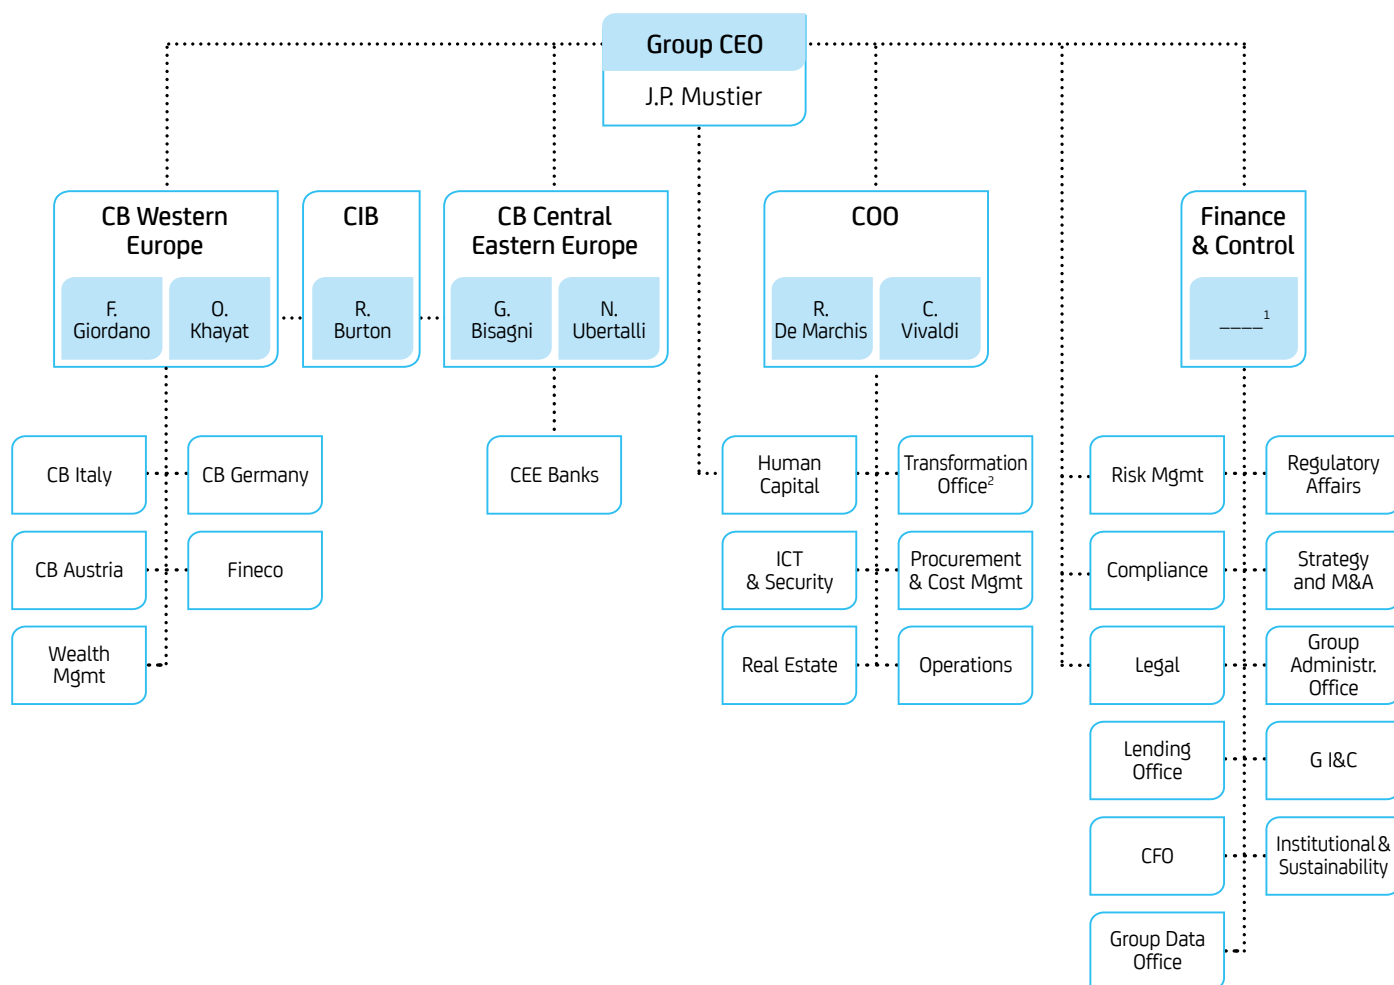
Group CEO
J.P. Mustier

CB Western Europe
F. Giordano
O. Khayat

CIB
R. Burton

CB Central Eastern Europe
G. Bisagni
N. Ubertalli

COO
R. De Marchis
C. Vivaldi

Finance & Control
____$^1$

CB Italy
CB Germany
CB Austria
Fineco
Wealth Mgmt

CEE Banks

Human Capital
Transformation Office$^2$
ICT & Security
Procurement & Cost Mgmt
Real Estate
Operations

Risk Mgmt
Regulatory Affairs
Compliance
Strategy and M&A
Legal
Group Administr. Office
Lending Office
G I&C
CFO
Institutional & Sustainability
Group Data Office